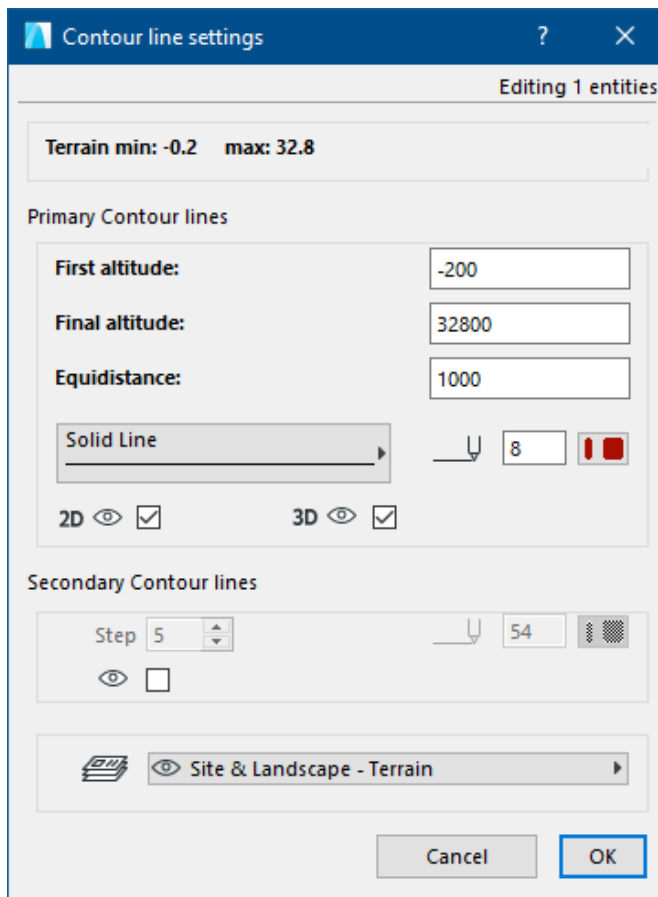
Contour line settings
?
X

Editing 1 entities

Terrain min: -0.2 max: 32.8

Primary Contour lines

First altitude: -200

Final altitude: 32800

Equidistance: 1000

Solid Line

8

2D 3D

Secondary Contour lines

Step 5

54

Site & Landscape - Terrain

Cancel
OK